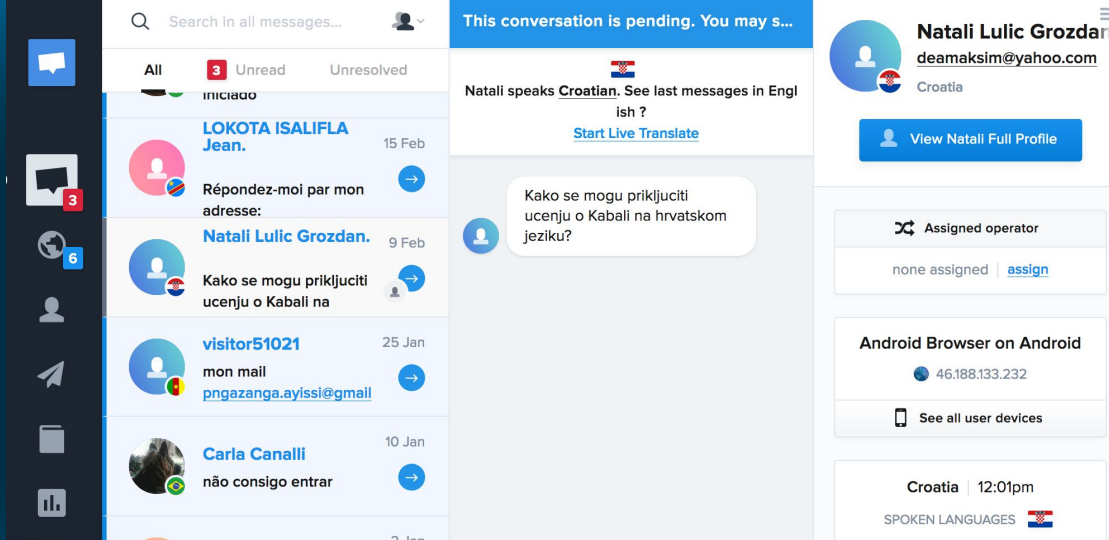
3

6

Search in all messages...

All 3 Unread Unresolved

iniciado

LOKOTA ISALIFLA Jean.
15 Feb
Répondez-moi par mon adresse:

Natali Lulic Grozdan.
9 Feb
Kako se mogu prikljuciti ucenju o Kabali na

visitor51021
25 Jan
mon mail
pngazanga.ayissi@gmail

Carla Canalli
10 Jan
não consigo entrar

This conversation is pending. You may s...

Natali speaks Croatian. See last messages in English ?
Start Live Translate

Kako se mogu prikljuciti ucenju o Kabali na hrvatskom jeziku?

Natali Lulic Grozdan
deamaksim@yahoo.com
Croatia

View Natali Full Profile

Assigned operator
none assigned | assign

Android Browser on Android
46.188.133.232
See all user devices

Croatia | 12:01pm
SPOKEN LANGUAGES